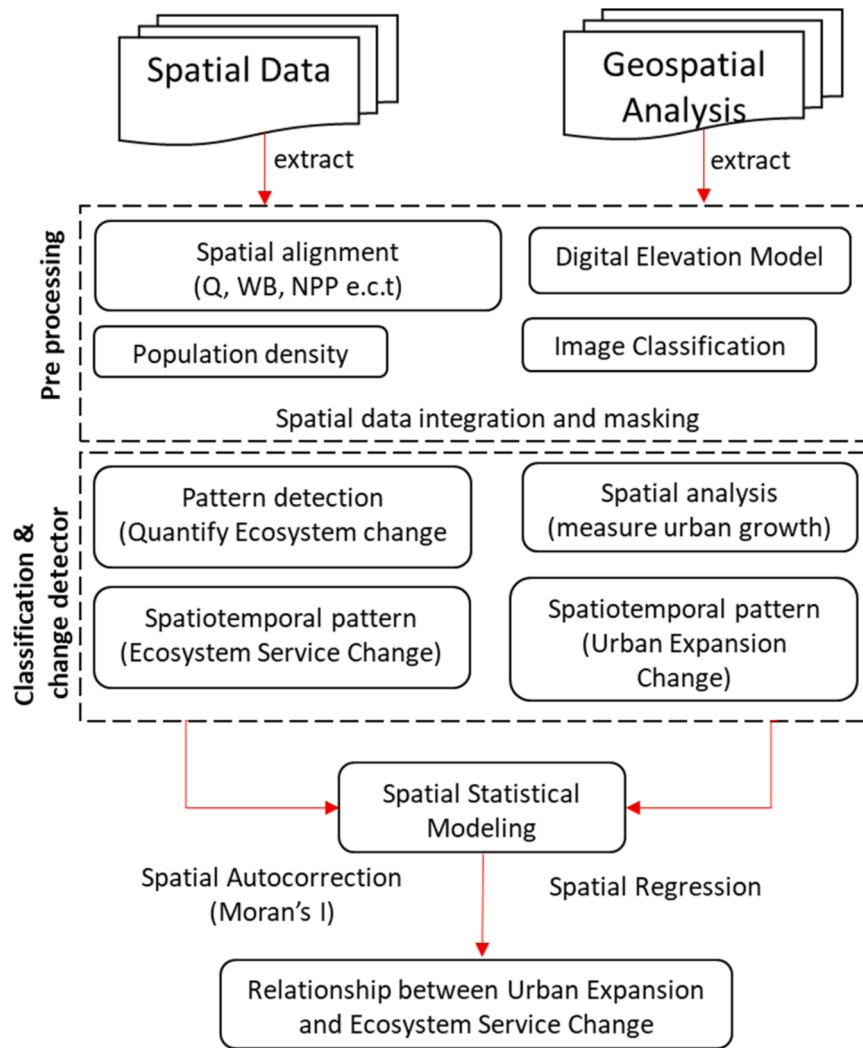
Spatial Data

Geospatial Analysis

extract

extract

Pre processing

Spatial alignment (Q, WB, NPP e.c.t)

Digital Elevation Model

Population density

Image Classification

Spatial data integration and masking

Classification & change detector

Pattern detection (Quantify Ecosystem change

Spatial analysis (measure urban growth)

Spatiotemporal pattern (Ecosystem Service Change)

Spatiotemporal pattern (Urban Expansion Change)

Spatial Statistical Modeling

Spatial Autocorrection (Moran's I)

Spatial Regression

Relationship between Urban Expansion and Ecosystem Service Change